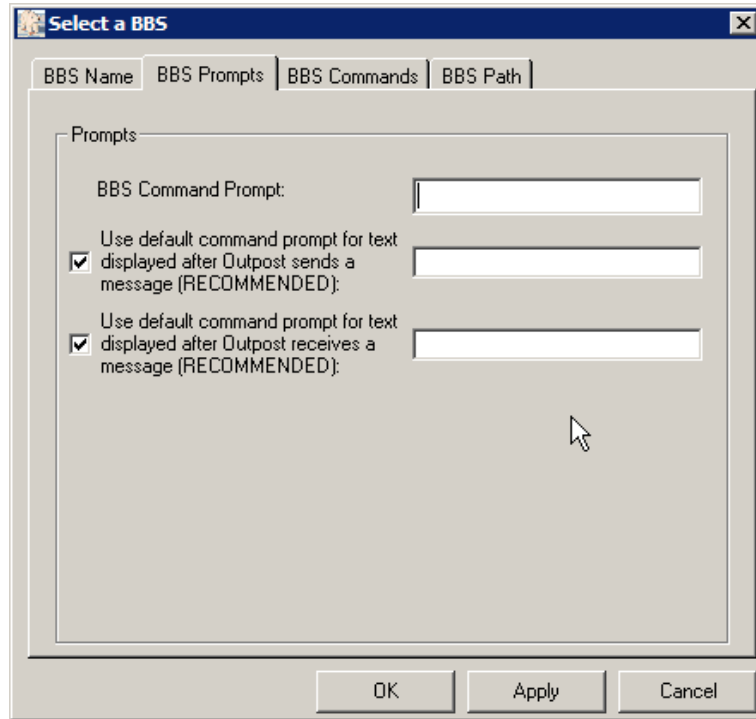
Select a BBS

BBS Name | BBS Prompts | BBS Commands | BBS Path

Prompts

BBS Command Prompt:

Use default command prompt for text displayed after Outpost sends a message (RECOMMENDED):

Use default command prompt for text displayed after Outpost receives a message (RECOMMENDED):

OK | Apply | Cancel